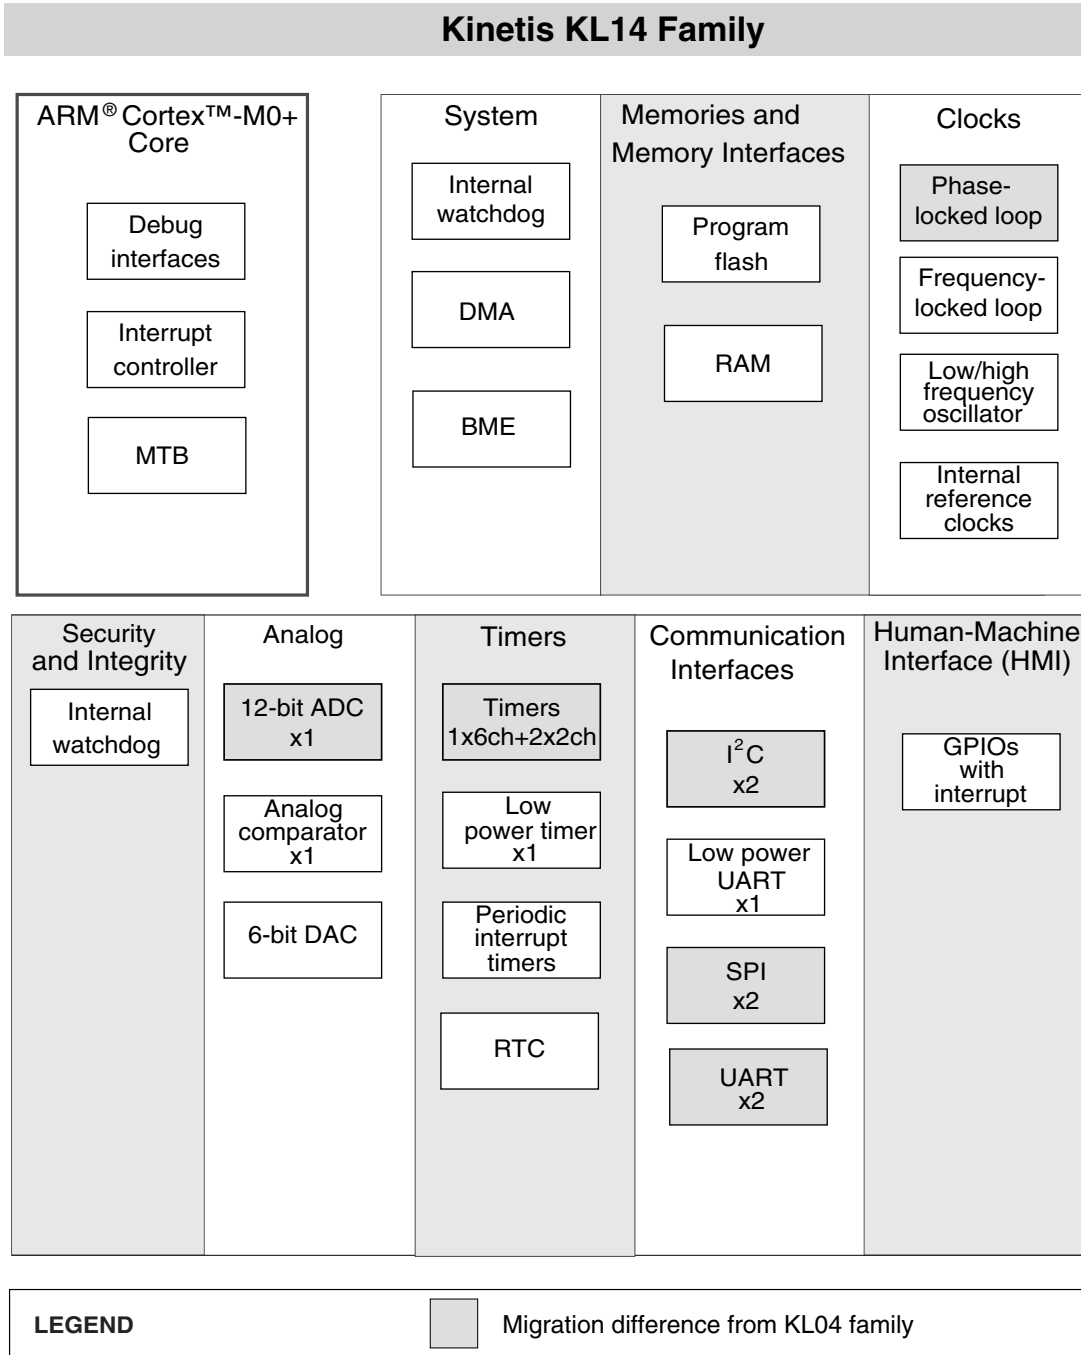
Kinetis KL14 Family

ARM® Cortex™-M0+ Core

Debug interfaces

Interrupt controller

MTB

System

Internal watchdog

DMA

BME

Memories and Memory Interfaces

Program flash

RAM

Clocks

Phase-locked loop

Frequency-locked loop

Low/high frequency oscillator

Internal reference clocks

Security and Integrity

Internal watchdog

Analog

12-bit ADC x1

Analog comparator x1

6-bit DAC

Timers

Timers 1x6ch+2x2ch

Low power timer x1

Periodic interrupt timers

RTC

Communication Interfaces

$I^2C$ x2

Low power UART x1

SPI x2

UART x2

Human-Machine Interface (HMI)

GPIOs with interrupt

LEGEND

Migration difference from KL04 family